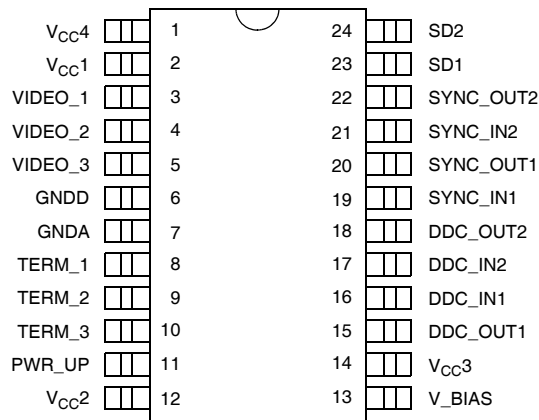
$V_{CC}4$ 1
$V_{CC}1$ 2
VIDEO_1 3
VIDEO_2 4
VIDEO_3 5
GNDD 6
GNDA 7
TERM_1 8
TERM_2 9
TERM_3 10
PWR_UP 11
$V_{CC}2$ 12

24 SD2
23 SD1
22 SYNC_OUT2
21 SYNC_IN2
20 SYNC_OUT1
19 SYNC_IN1
18 DDC_OUT2
17 DDC_IN2
16 DDC_IN1
15 DDC_OUT1
14 $V_{CC}3$
13 V_BIAS